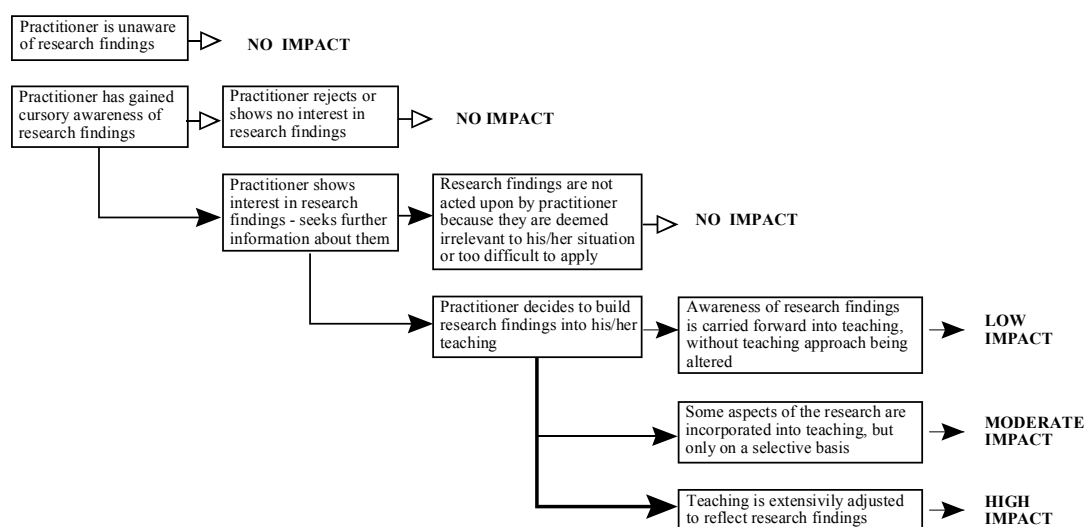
Practitioner is unaware of research findings

NO IMPACT

Practitioner has gained cursory awareness of research findings

Practitioner rejects or shows no interest in research findings

NO IMPACT

Practitioner shows interest in research findings - seeks further information about them

Research findings are not acted upon by practitioner because they are deemed irrelevant to his/her situation or too difficult to apply

NO IMPACT

Practitioner decides to build research findings into his/her teaching

Awareness of research findings is carried forward into teaching, without teaching approach being altered

LOW IMPACT

Some aspects of the research are incorporated into teaching, but only on a selective basis

MODERATE IMPACT

Teaching is extensively adjusted to reflect research findings

HIGH IMPACT